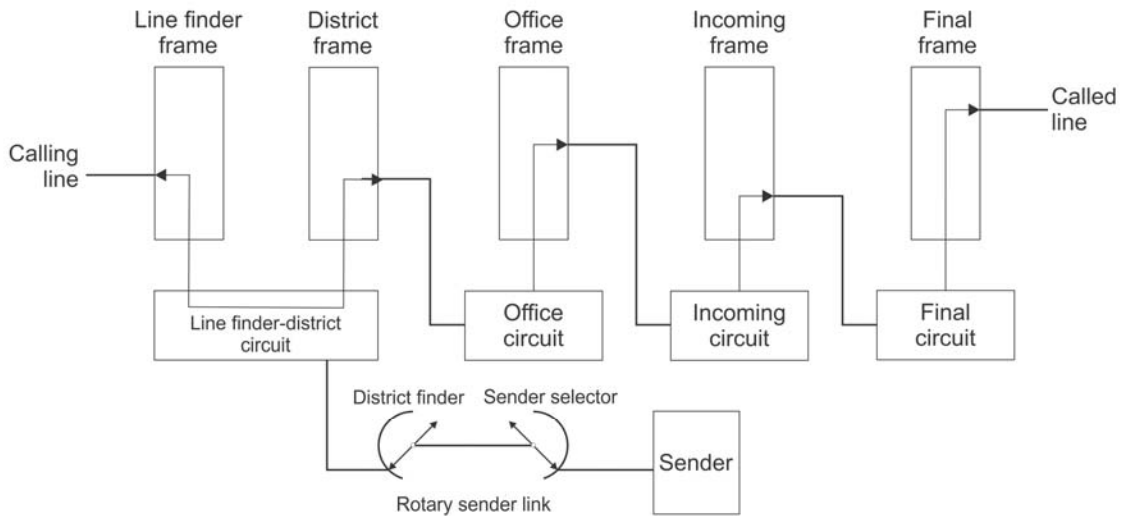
Line finder frame

District frame

Office frame

Incoming frame

Final frame

Calling line

Called line

Line finder-district circuit

Office circuit

Incoming circuit

Final circuit

District finder

Sender selector

Sender

Rotary sender link